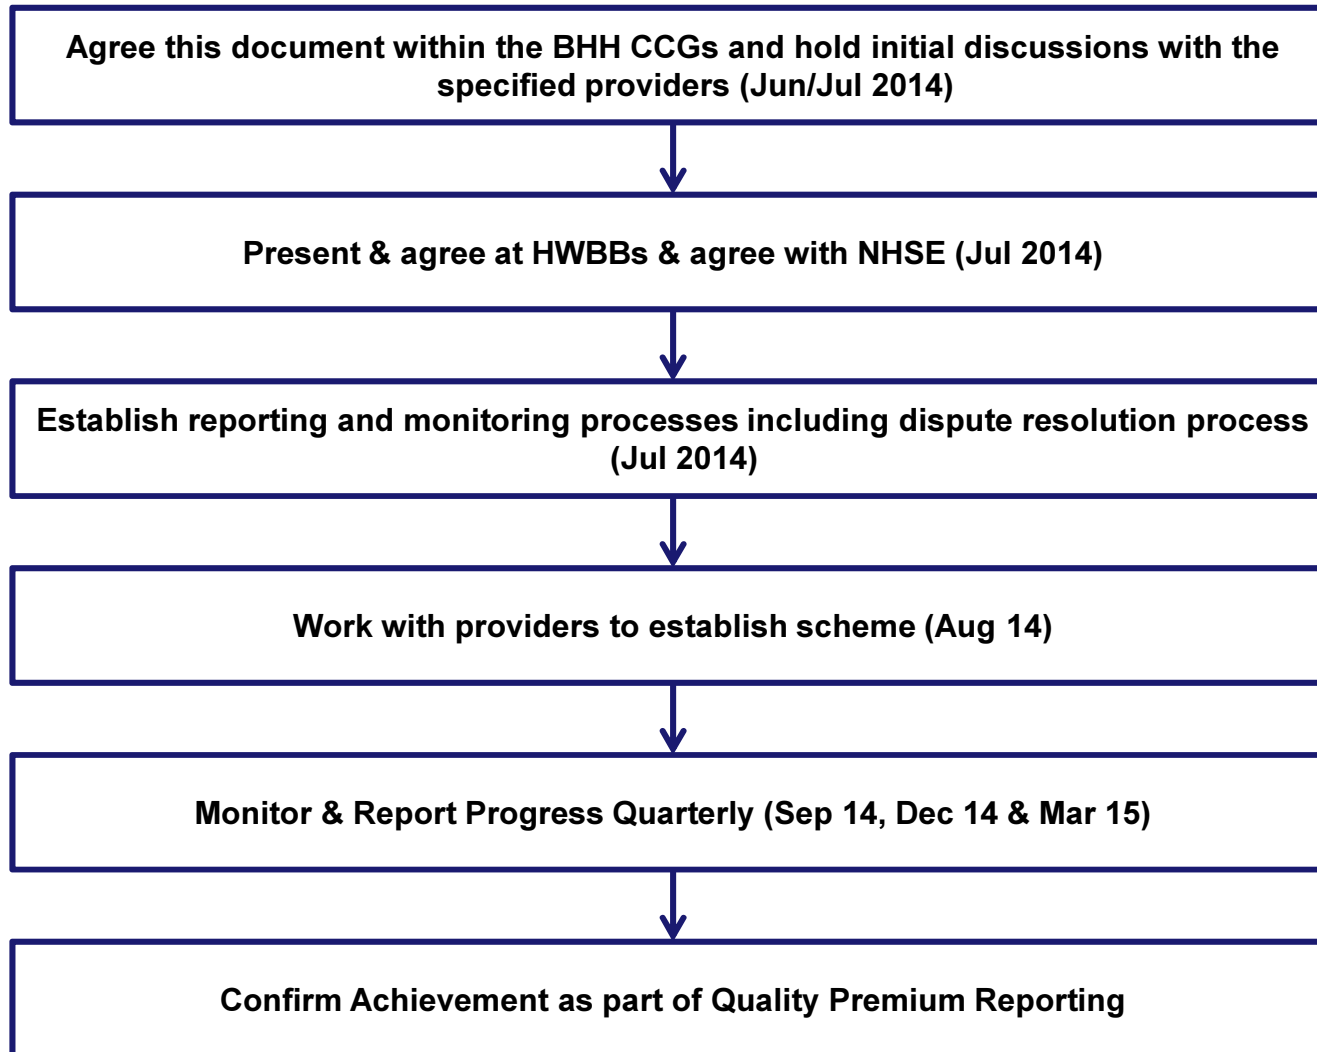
Agree this document within the BHH CCGs and hold initial discussions with the specified providers (Jun/Jul 2014)

Present & agree at HWBBs & agree with NHSE (Jul 2014)

Establish reporting and monitoring processes including dispute resolution process (Jul 2014)

Work with providers to establish scheme (Aug 14)

Monitor & Report Progress Quarterly (Sep 14, Dec 14 & Mar 15)

Confirm Achievement as part of Quality Premium Reporting